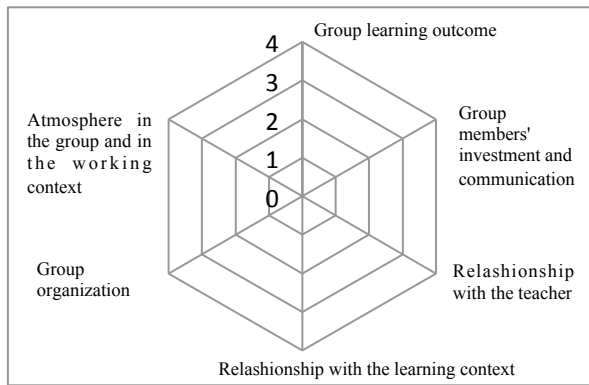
Group learning outcome

4
3
2
1
0

Group members' investment and communication

Relashionship with the teacher

Relashionship with the learning context

Group organization

Atmosphere in the group and in the working context